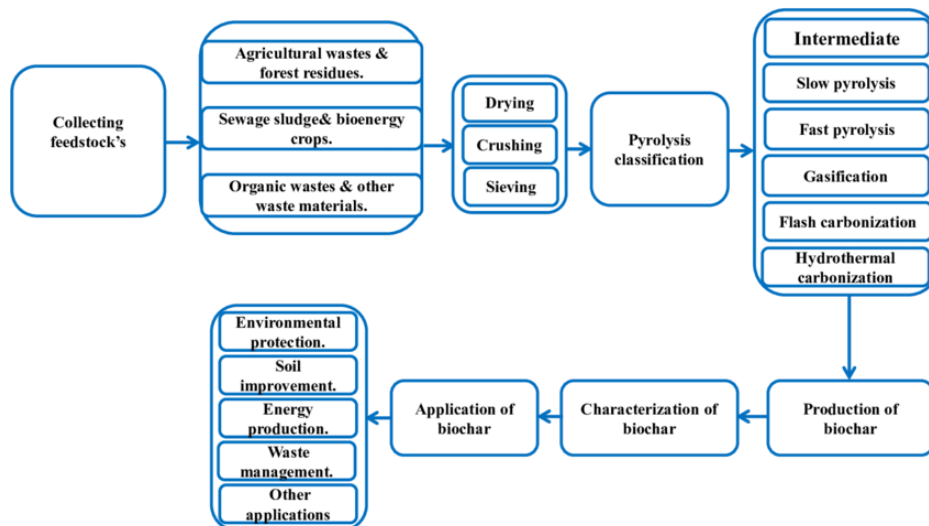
Collecting feedstock's

Agricultural wastes & forest residues.

Sewage sludge& bioenergy crops.

Organic wastes & other waste materials.

Drying

Crushing

Sieving

Pyrolysis classification

Intermediate

Slow pyrolysis

Fast pyrolysis

Gasification

Flash carbonization

Hydrothermal carbonization

Production of biochar

Characterization of biochar

Application of biochar

Environmental protection.

Soil improvement.

Energy production.

Waste management.

Other applications